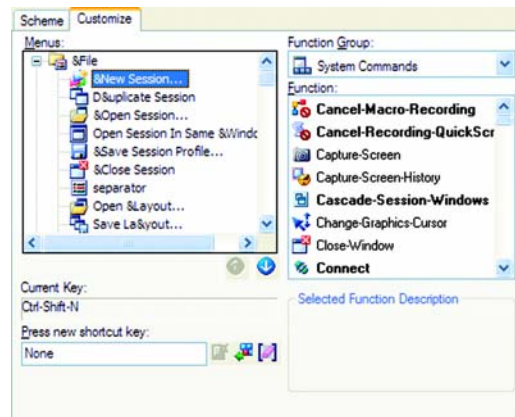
Scheme | Customize

Menus:

&File
&New Session...
D&uplicate Session
&Open Session...
Open Session In Same &Windc
&Save Session Profile...
&Close Session
separator
Open &Layout...
Save La&yout...

Current Key:
Ctrl-Shift-N

Press new shortcut key:
None

Function Group:
System Commands

Function:
Cancel-Macro-Recording
Cancel-Recording-QuickScr
Capture-Screen
Capture-Screen-History
Cascade-Session-Windows
Change-Graphics-Cursor
Close-Window
Connect

Selected Function Description